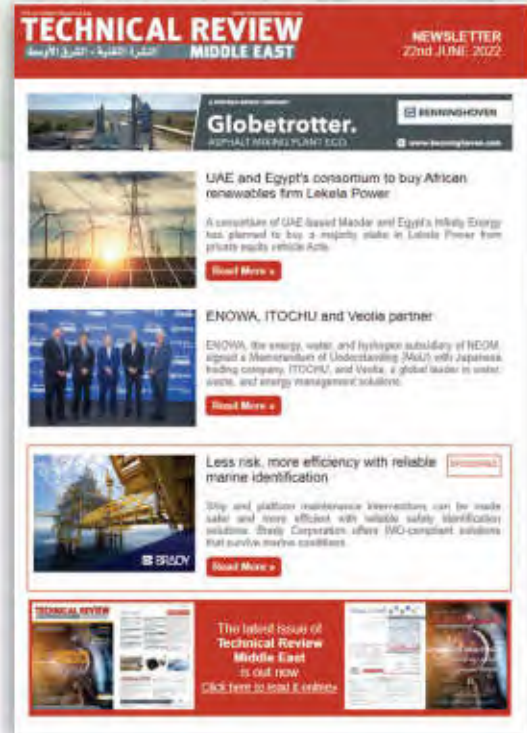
TECHNICAL REVIEW
MIDDLE EAST
النشرة التقنية - الشرق الأوسط

NEWSLETTER
22nd JUNE 2022

Globetrotter.
ASPHALT MIXING PLANT ECO
BENNINGHOVEN
www.benninghoven.com

UAE and Egypt's consortium to buy African renewables firm Lekela Power

A consortium of UAE-based Masdar and Egypt's Infinity Energy has planned to buy a majority stake in Lekela Power from private equity vehicle Actis.

Read More »

ENOWA, ITOCHU and Veolia partner

ENOWA, the energy, water, and hydrogen subsidiary of NEOM, signed a Memorandum of Understanding (MoU) with Japanese trading company, ITOCHU, and Veolia, a global leader in water, waste, and energy management solutions.

Read More »

Less risk, more efficiency with reliable marine identification

SPONSORED

Ship and platform maintenance interventions can be made safer and more efficient with reliable safety identification solutions. Brady Corporation offers IMO-compliant solutions that survive marine conditions.

BRADY

Read More »

TECHNICAL REVIEW

The latest issue of Technical Review Middle East is out now
Click here to read it online»